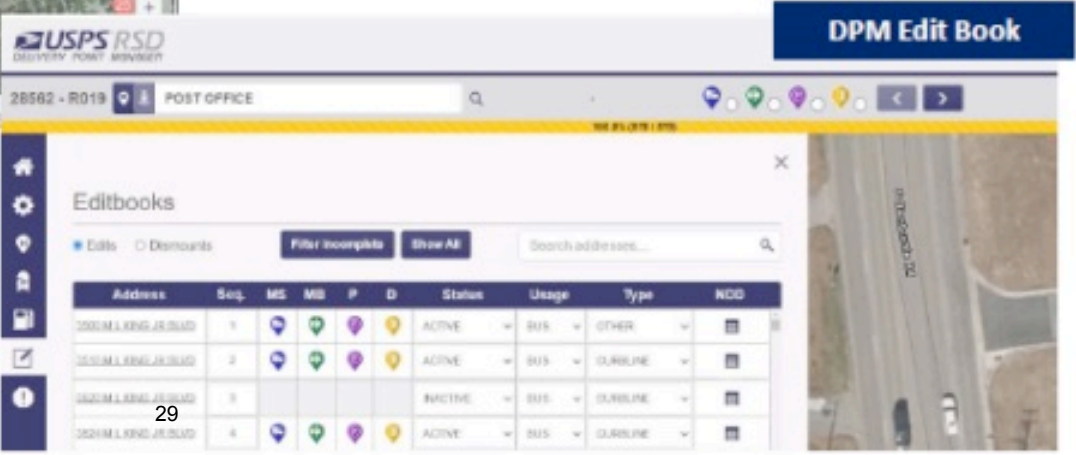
DPM Edit Book

USPS RSD
DELIVERY POINT MANAGER

28562 - R019 POST OFFICE

Editbooks

Edits Dismounts

Filter Incomplete Show All

Search addresses...

| Address | Seq. | MS | MB | P | D | Status | Usage | Type | NDD |
|---|---|---|---|---|---|---|---|---|---|
| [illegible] M L KING JR BLVD | 1 | | | | | ACTIVE | BUS | OTHER | |
| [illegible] M L KING JR BLVD | 2 | | | | | ACTIVE | BUS | CURBLINE | |
| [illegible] M L KING JR BLVD | 3 | | | | | INACTIVE | BUS | CURBLINE | |
| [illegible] M L KING JR BLVD | 4 | | | | | ACTIVE | BUS | CURBLINE | |

29